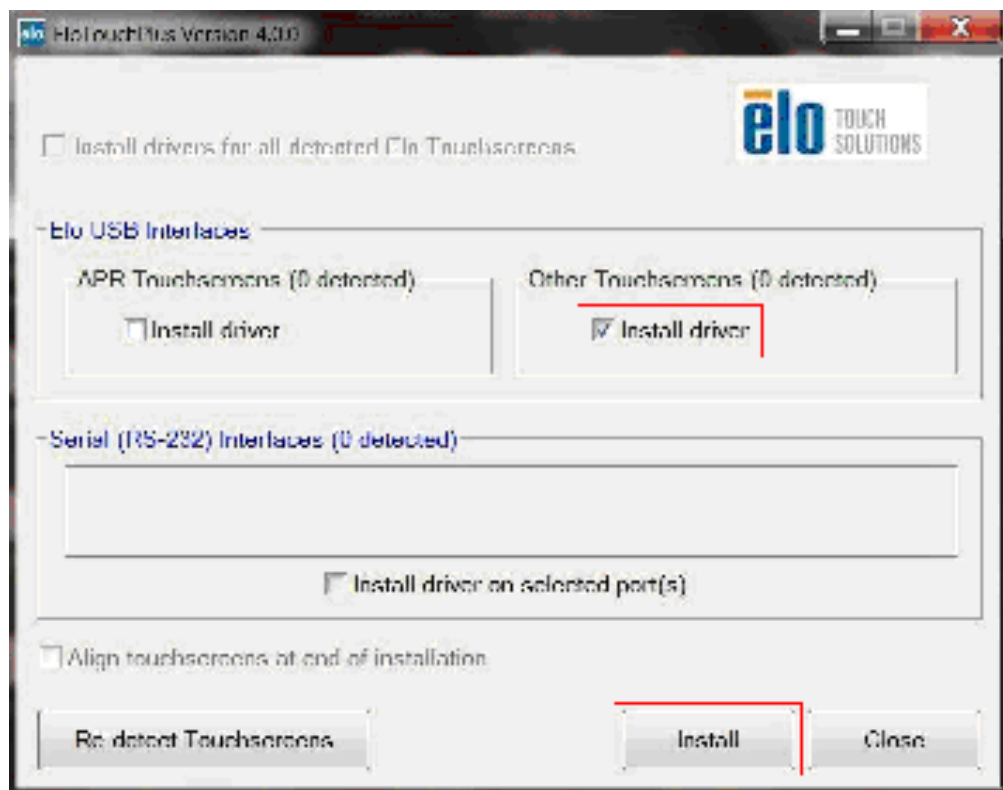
elo EloTouchPlus Version 4.0.0

elo TOUCH SOLUTIONS

Install drivers for all detected Elo Touchscreens

Elo USB Interfaces

APR Touchscreens (0 detected)

Install driver

Other Touchscreens (0 detected)

Install driver

Serial (RS-232) Interfaces (0 detected)

Install driver on selected port(s)

Align touchscreens at end of installation

Re-detect Touchscreens

Install

Close